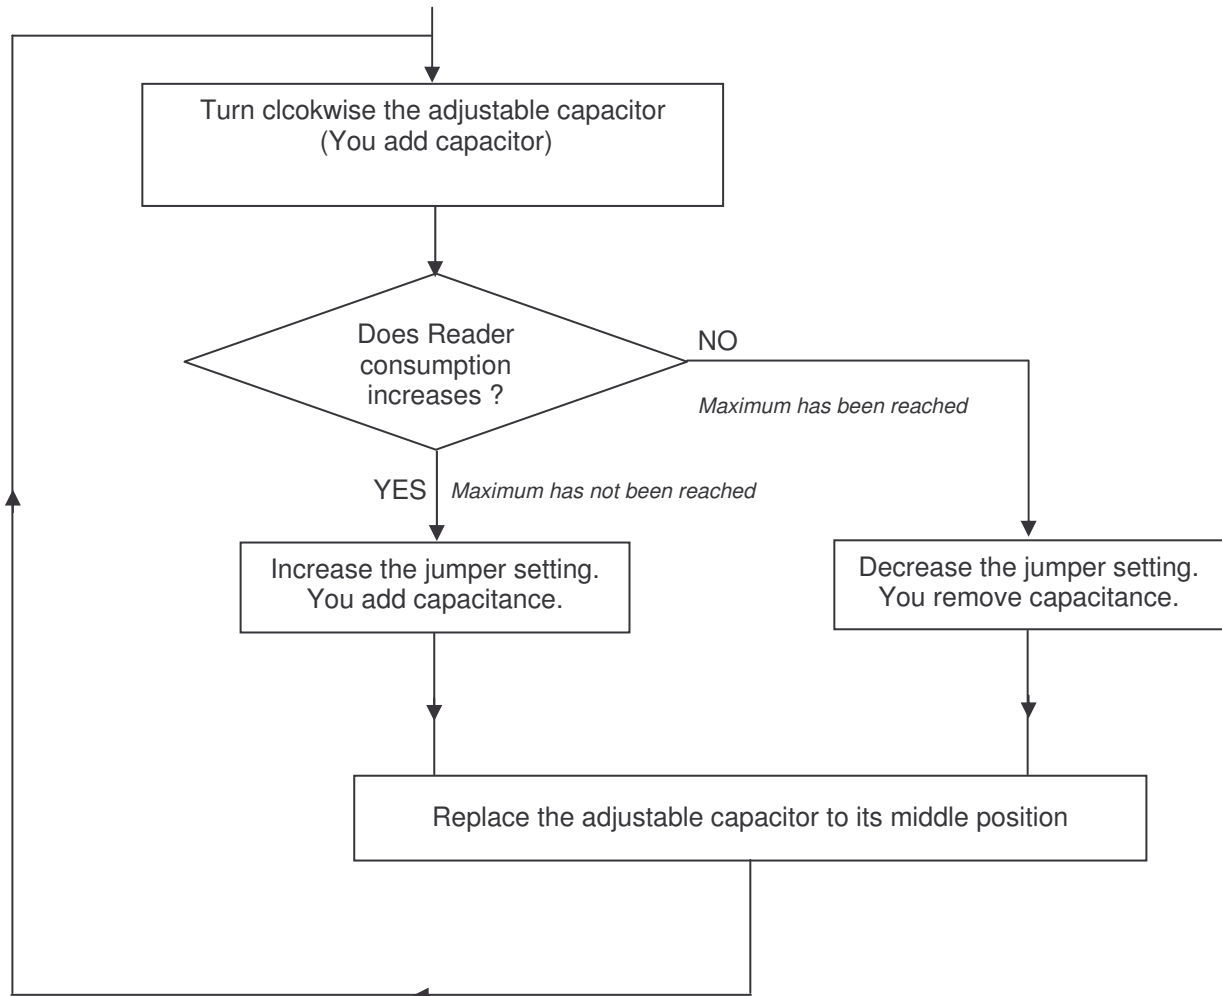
Turn clcokwise the adjustable capacitor
(You add capacitor)

Does Reader consumption increases ?

NO

Maximum has been reached

YES

Maximum has not been reached

Increase the jumper setting.
You add capacitance.

Decrease the jumper setting.
You remove capacitance.

Replace the adjustable capacitor to its middle position